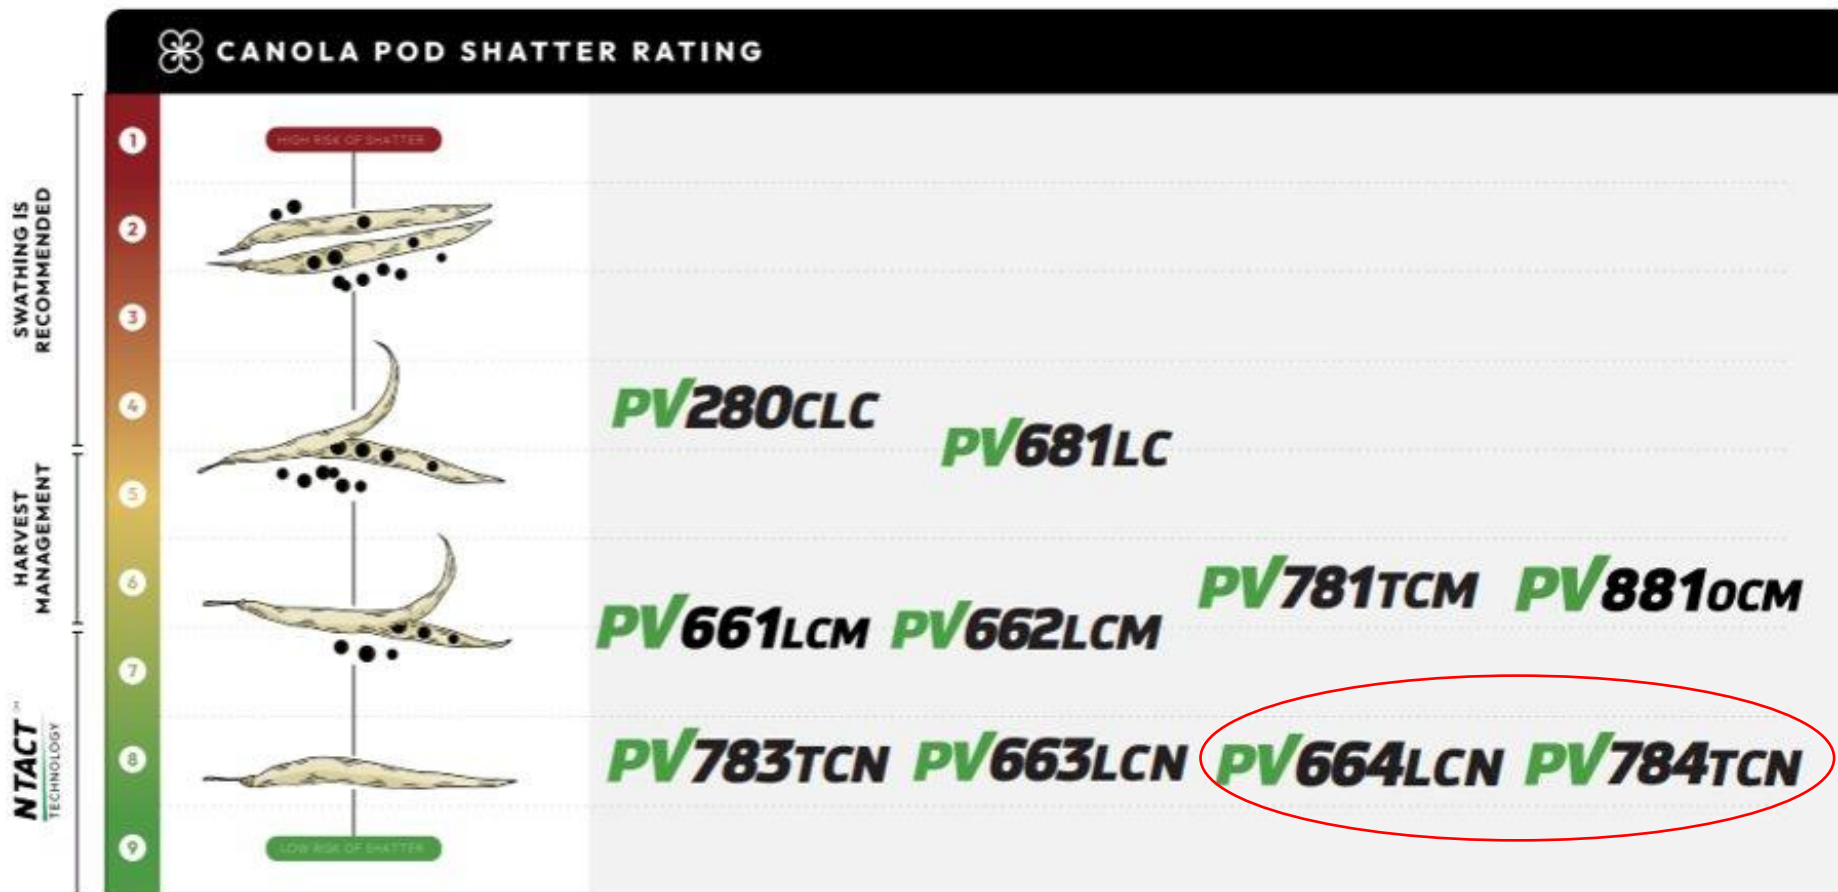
CANOLA POD SHATTER RATING

SWATHING IS RECOMMENDED

HARVEST MANAGEMENT

NTACT™ TECHNOLOGY

1
2
3
4
5
6
7
8
9

HIGH RISK OF SHATTER

LOW RISK OF SHATTER

PV280CLC

PV681LC

PV781TCM PV881OCM

PV661LCM PV662LCM

PV783TCN PV663LCN PV664LCN PV784TCN